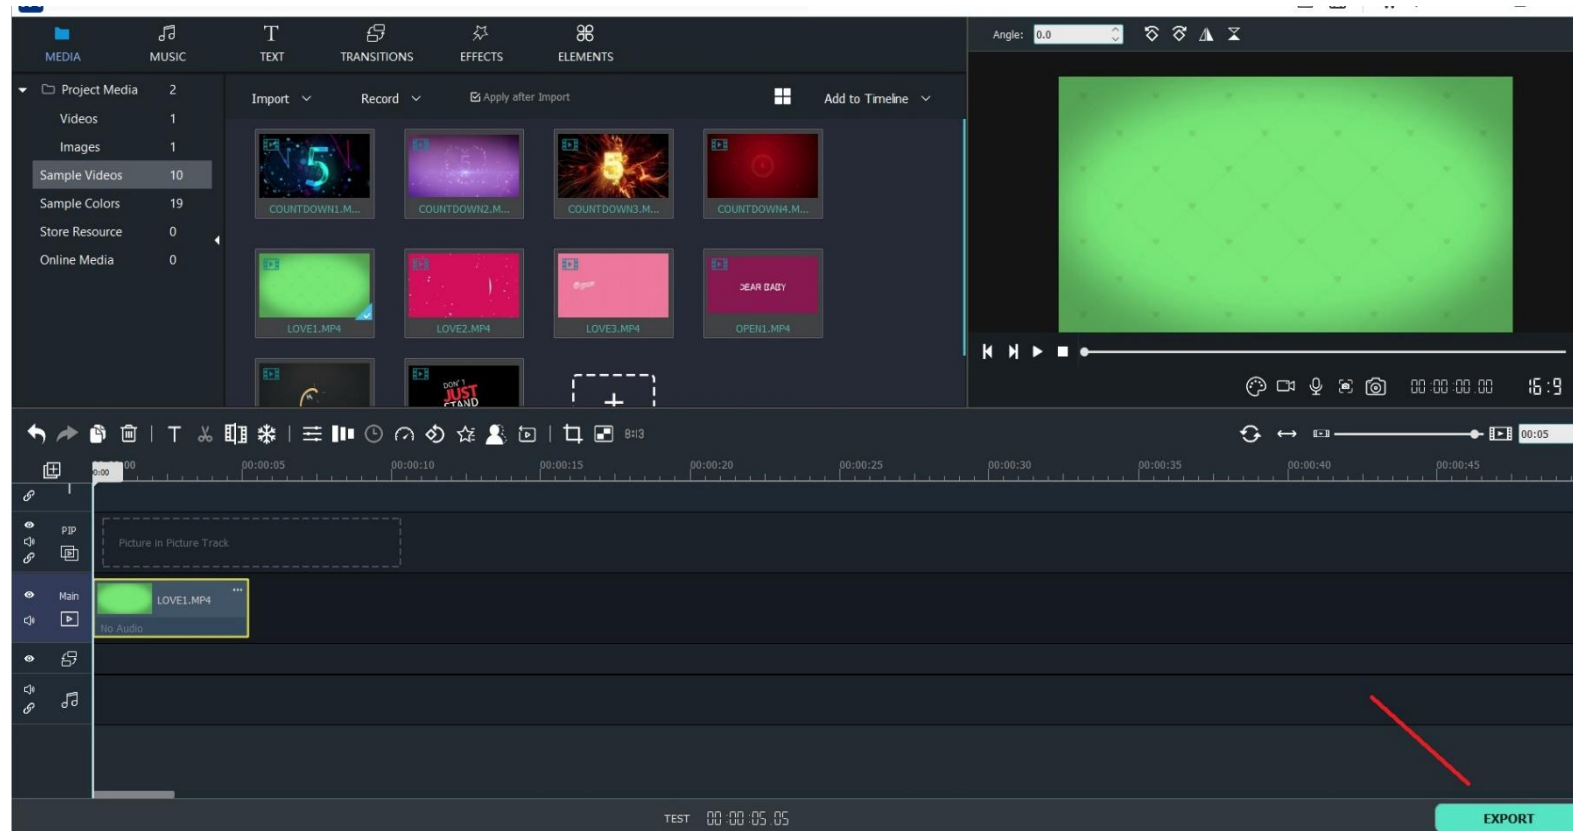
MEDIA MUSIC TEXT TRANSITIONS EFFECTS ELEMENTS

Angle: 0.0

Project Media 2
Videos 1
Images 1
Sample Videos 10
Sample Colors 19
Store Resource 0
Online Media 0

Import Record Apply after Import Add to Timeline

COUNTDOWN1.M...
COUNTDOWN2.M...
COUNTDOWN3.M...
COUNTDOWN4.M...
LOVE1.MP4
LOVE2.MP4
LOVE3.MP4
DEAR BABY
OPEN1.MP4
DON'T JUST STAND

00:00:00:00
16:9

8:13

00:05

00:00 00:00:05 00:00:10 00:00:15 00:00:20 00:00:25 00:00:30 00:00:35 00:00:40 00:00:45

PIP
Picture in Picture Track
Main
LOVE1.MP4
No Audio

TEST 00:00:05:05
EXPORT